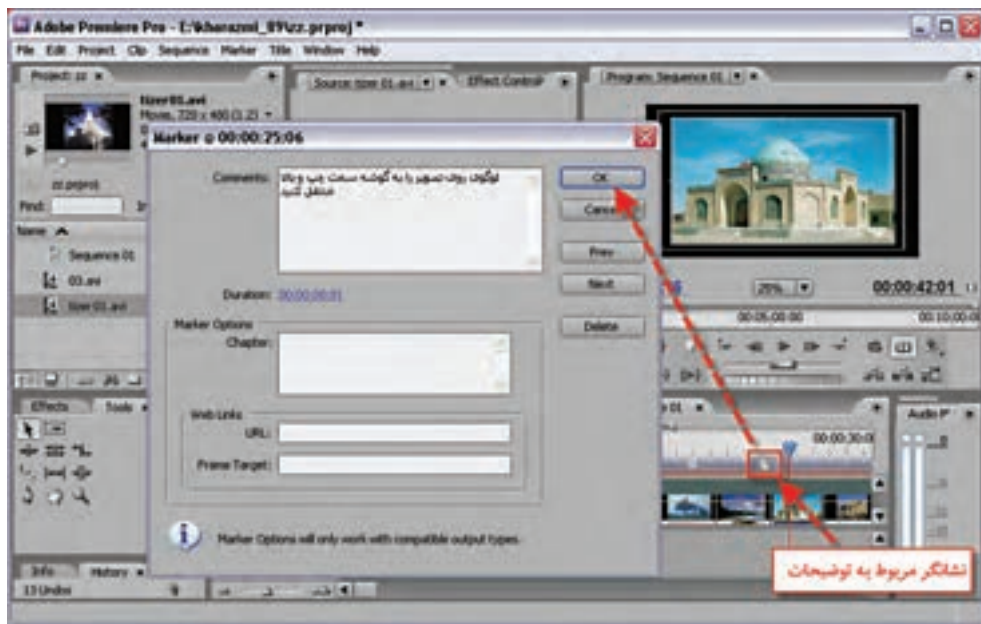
Adobe Premiere Pro - E:\kharazmi_89\zz.prproj *
File Edit Project Clip Sequence Marker Title Window Help
Project: zz
tizer01.avi
Movie, 720 x 480 (1.2)
zz.prproj
Find:
Name
Sequence 01
03.avi
tizer01.avi
Effects Tools
Info History
13 Undos
Source: tizer 01.avi
Effect Controls
Program: Sequence 01
Marker @ 00:00:25:06
Comments: لوگوی روی تصویر را به گوشه سمت چپ و بالا منتقل کنید
OK
Cancel
Prev
Next
Delete
Duration: 00:00:00:01
Marker Options
Chapter:
Web Links
URL:
Frame Target:
Marker Options will only work with compatible output types.
25%
00:00:42:01
00:05:00:00
00:10:00:00
00:00:30:00
Audio M
نشانگر مربوط به توضیحات